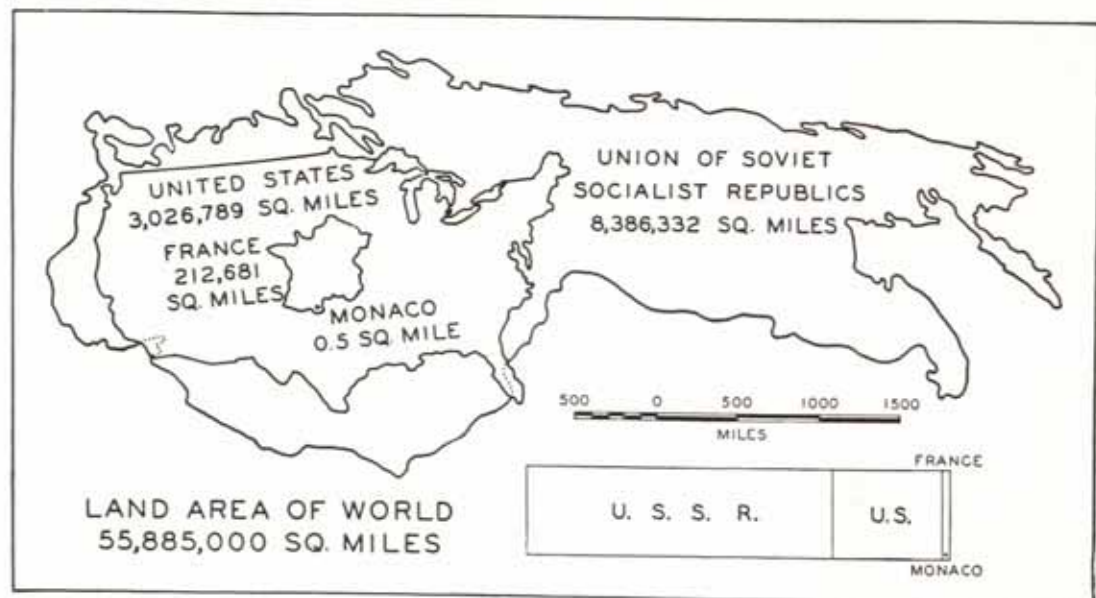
UNITED STATES
3,026,789 SQ. MILES

FRANCE
212,681
SQ. MILES

MONACO
0.5 SQ. MILE

UNION OF SOVIET
SOCIALIST REPUBLICS
8,386,332 SQ. MILES

500 0 500 1000 1500
MILES

LAND AREA OF WORLD
55,885,000 SQ. MILES

FRANCE

U. S. S. R.

U.S.

MONACO